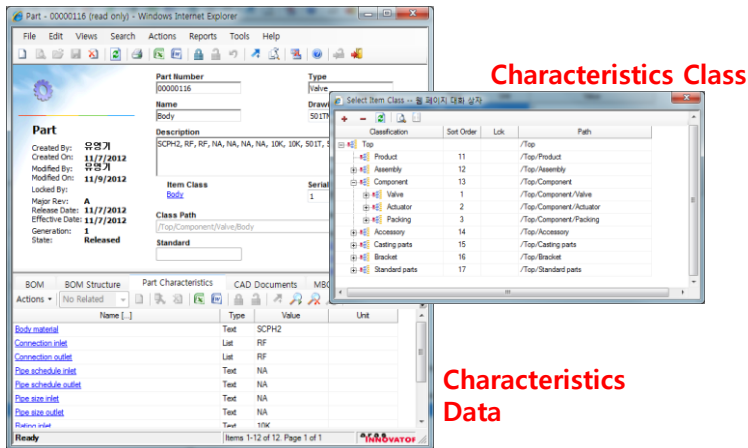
Part - 00000116 (read only) - Windows Internet Explorer

File Edit Views Search Actions Reports Tools Help

Part

Created By: 유영기
Created On: 11/7/2012
Modified By: 유영기
Modified On: 11/9/2012
Locked By:
Major Rev: A
Release Date: 11/7/2012
Effective Date: 11/7/2012
Generation: 1
State: Released

Part Number
00000116

Type
Valve

Name
Body

Drawi
501TM

Description
SCPH2, RF, RF, NA, NA, NA, NA, 10K, 10K, 501T, 5

Item Class
Body

Serial
1

Class Path
/Top/Component/Valve/Body

Standard

BOM BOM Structure Part Characteristics CAD Documents MBO

Actions No Related

| Name [...] | Type | Value | Unit |
|---|---|---|---|
| Body material | Text | SCPH2 | |
| Connection inlet | List | RF | |
| Connection outlet | List | RF | |
| Pipe schedule inlet | Text | NA | |
| Pipe schedule outlet | Text | NA | |
| Pipe size inlet | Text | NA | |
| Pipe size outlet | Text | NA | |
| Rating inlet | Text | 10K | |

Ready Items 1-12 of 12. Page 1 of 1 INNOVATOR

Characteristics Class

Select Item Class -- 웹 페이지 대화 상자

| Classification | Sort Order | Lck | Path |
|---|---|---|---|
| Top | | | /Top |
| Product | 11 | | /Top/Product |
| Assembly | 12 | | /Top/Assembly |
| Component | 13 | | /Top/Component |
| Valve | 1 | | /Top/Component/Valve |
| Actuator | 2 | | /Top/Component/Actuator |
| Packing | 3 | | /Top/Component/Packing |
| Accessory | 14 | | /Top/Accessory |
| Casting parts | 15 | | /Top/Casting parts |
| Bracket | 16 | | /Top/Bracket |
| Standard parts | 17 | | /Top/Standard parts |

Characteristics Data